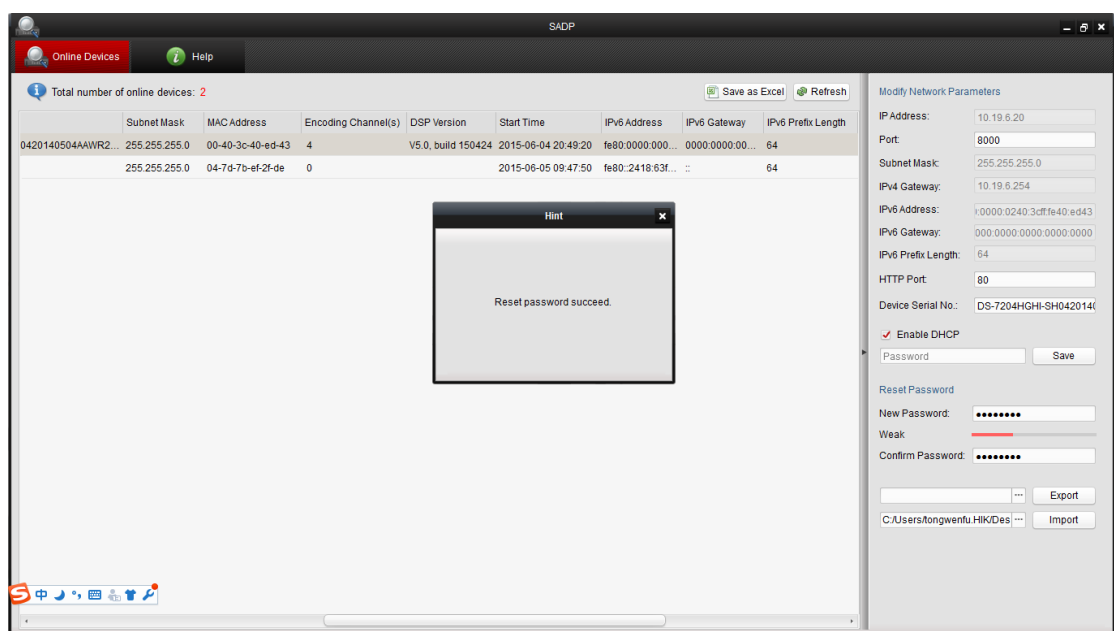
SADP

Online Devices
Help

Total number of online devices: 2

Save as Excel
Refresh

|  | Subnet Mask | MAC Address | Encoding Channel(s) | DSP Version | Start Time | IPv6 Address | IPv6 Gateway | IPv6 Prefix Length |
|---|---|---|---|---|---|---|---|---|
| 0420140504AAWR2... | 255.255.255.0 | 00-40-3c-40-ed-43 | 4 | V5.0, build 150424 | 2015-06-04 20:49:20 | fe80:0000:000... | 0000:0000:00... | 64 |
|  | 255.255.255.0 | 04-7d-7b-ef-2f-de | 0 |  | 2015-06-05 09:47:50 | fe80::2418:63f... | :: | 64 |

Hint
Reset password succeed.

Modify Network Parameters
IP Address: 10.19.6.20
Port: 8000
Subnet Mask: 255.255.255.0
IPv4 Gateway: 10.19.6.254
IPv6 Address: :0000:0240:3cff:fe40:ed43
IPv6 Gateway: 000:0000:0000:0000:0000
IPv6 Prefix Length: 64
HTTP Port: 80
Device Serial No.: DS-7204HGHI-SH0420140
Enable DHCP
Password
Save

Reset Password
New Password: ••••••••
Weak
Confirm Password: ••••••••

Export
C:/Users/tongwenfu.HIK/Des
Import

中